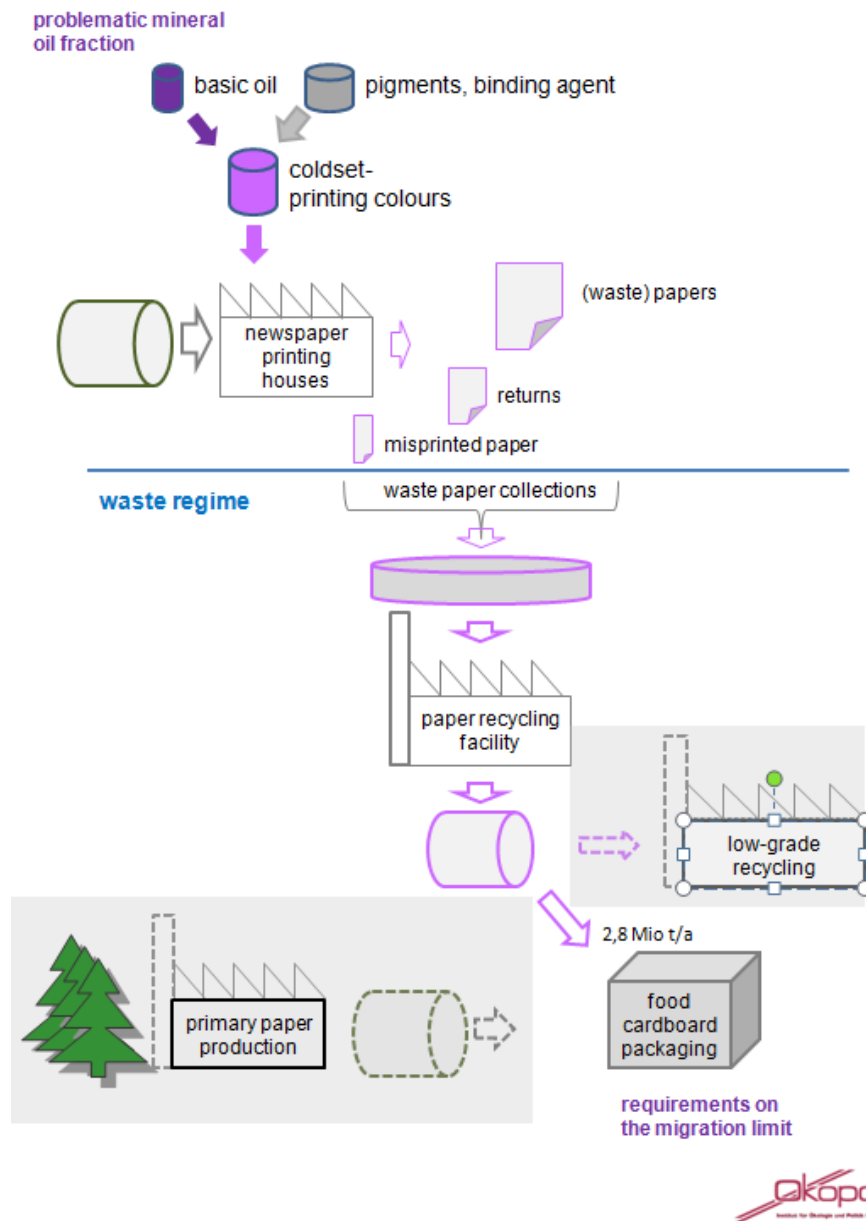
problematic mineral oil fraction

basic oil

pigments, binding agent

coldset-printing colours

newspaper printing houses

(waste) papers

returns

misprinted paper

waste regime

waste paper collections

paper recycling facility

low-grade recycling

2,8 Mio t/a

primary paper production

food cardboard packaging

requirements on the migration limit

Ökopo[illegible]